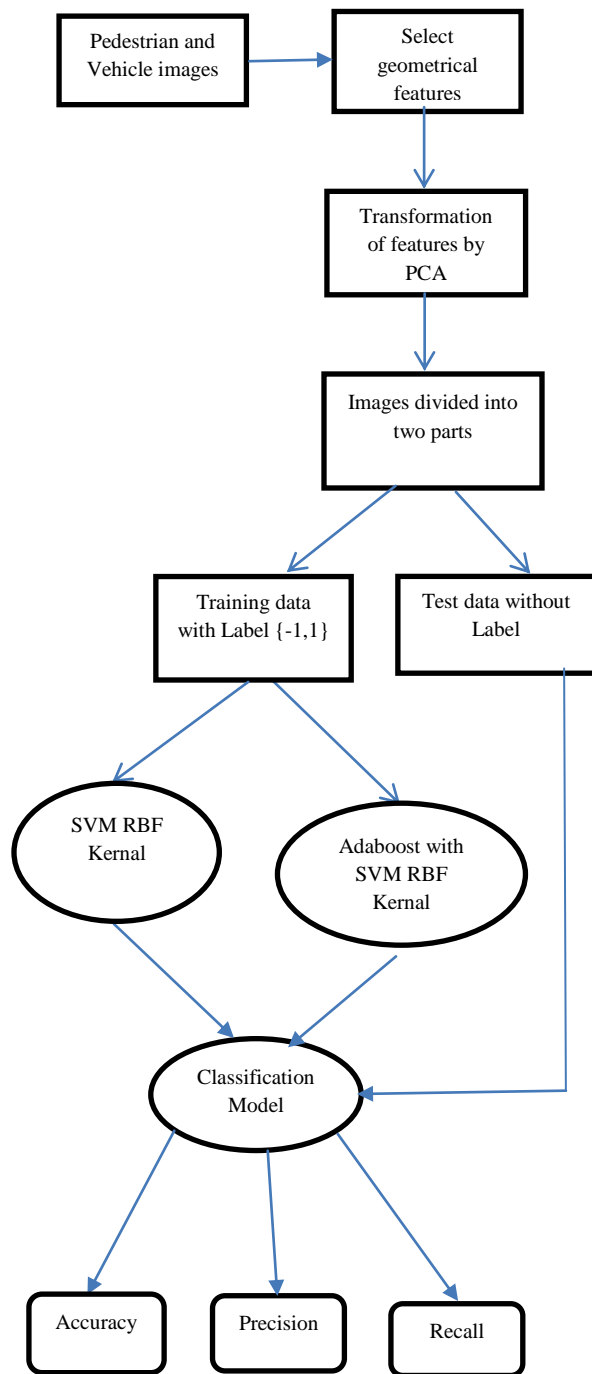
Pedestrian and Vehicle images

Select geometrical features

Transformation of features by PCA

Images divided into two parts

Training data with Label {-1,1}

Test data without Label

SVM RBF Kernal

Adaboost with SVM RBF Kernal

Classification Model

Accuracy

Precision

Recall